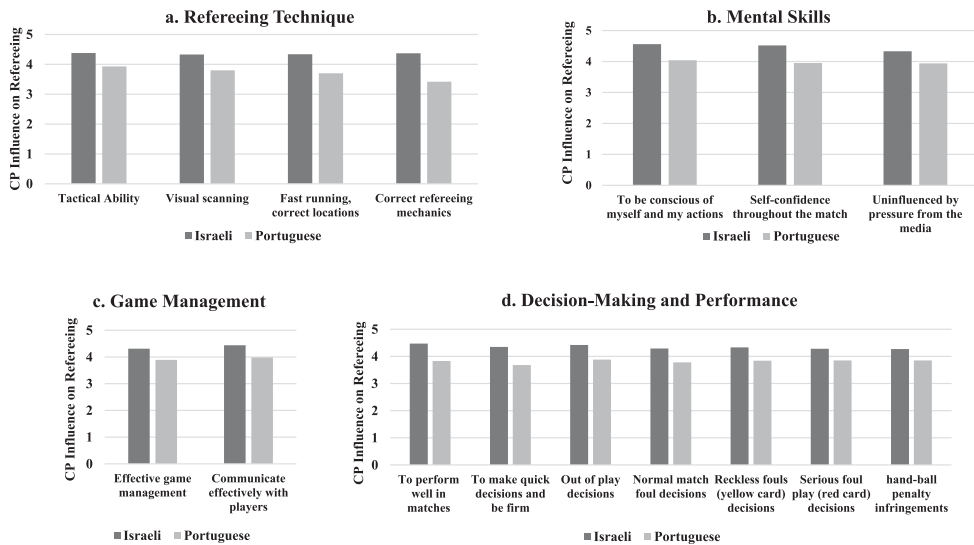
a. Refereeing Technique

CP Influence on Refereeing

5
4
3
2
1
0

Tactical Ability
Visual scanning
Fast running, correct locations
Correct refereeing mechanics

Israeli Portuguese

b. Mental Skills

CP Influence on Refereeing

5
4
3
2
1
0

To be conscious of myself and my actions
Self-confidence throughout the match
Uninfluenced by pressure from the media

Israeli Portuguese

c. Game Management

CP Influence on Refereeing

5
4
3
2
1
0

Effective game management
Communicate effectively with players

Israeli Portuguese

d. Decision-Making and Performance

CP Influence on Refereeing

5
4
3
2
1
0

To perform well in matches
To make quick decisions and be firm
Out of play decisions
Normal match foul decisions
Reckless fouls (yellow card) decisions
Serious foul play (red card) decisions
hand-ball penalty infringements

Israeli Portuguese